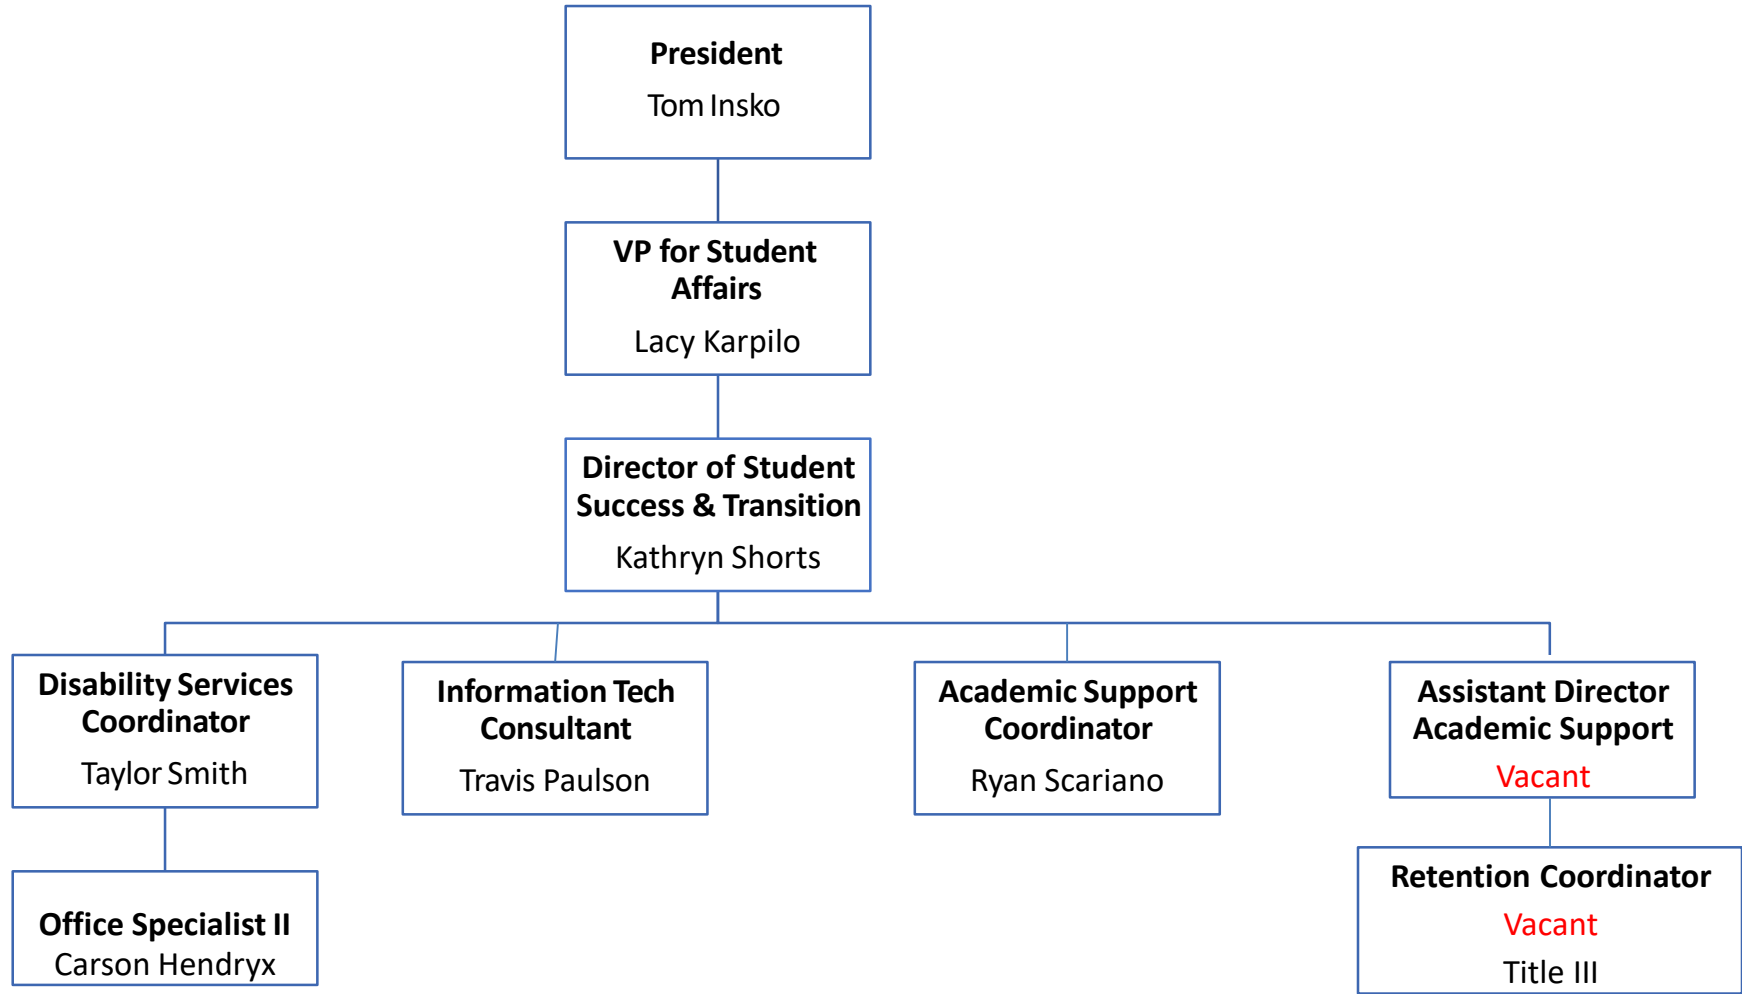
President
Tom Insko

VP for Student Affairs
Lacy Karpilo

Director of Student Success & Transition
Kathryn Shorts

Disability Services Coordinator
Taylor Smith

Information Tech Consultant
Travis Paulson

Academic Support Coordinator
Ryan Scariano

Assistant Director Academic Support
Vacant

Office Specialist II
Carson Hendryx

Retention Coordinator
Vacant
Title III